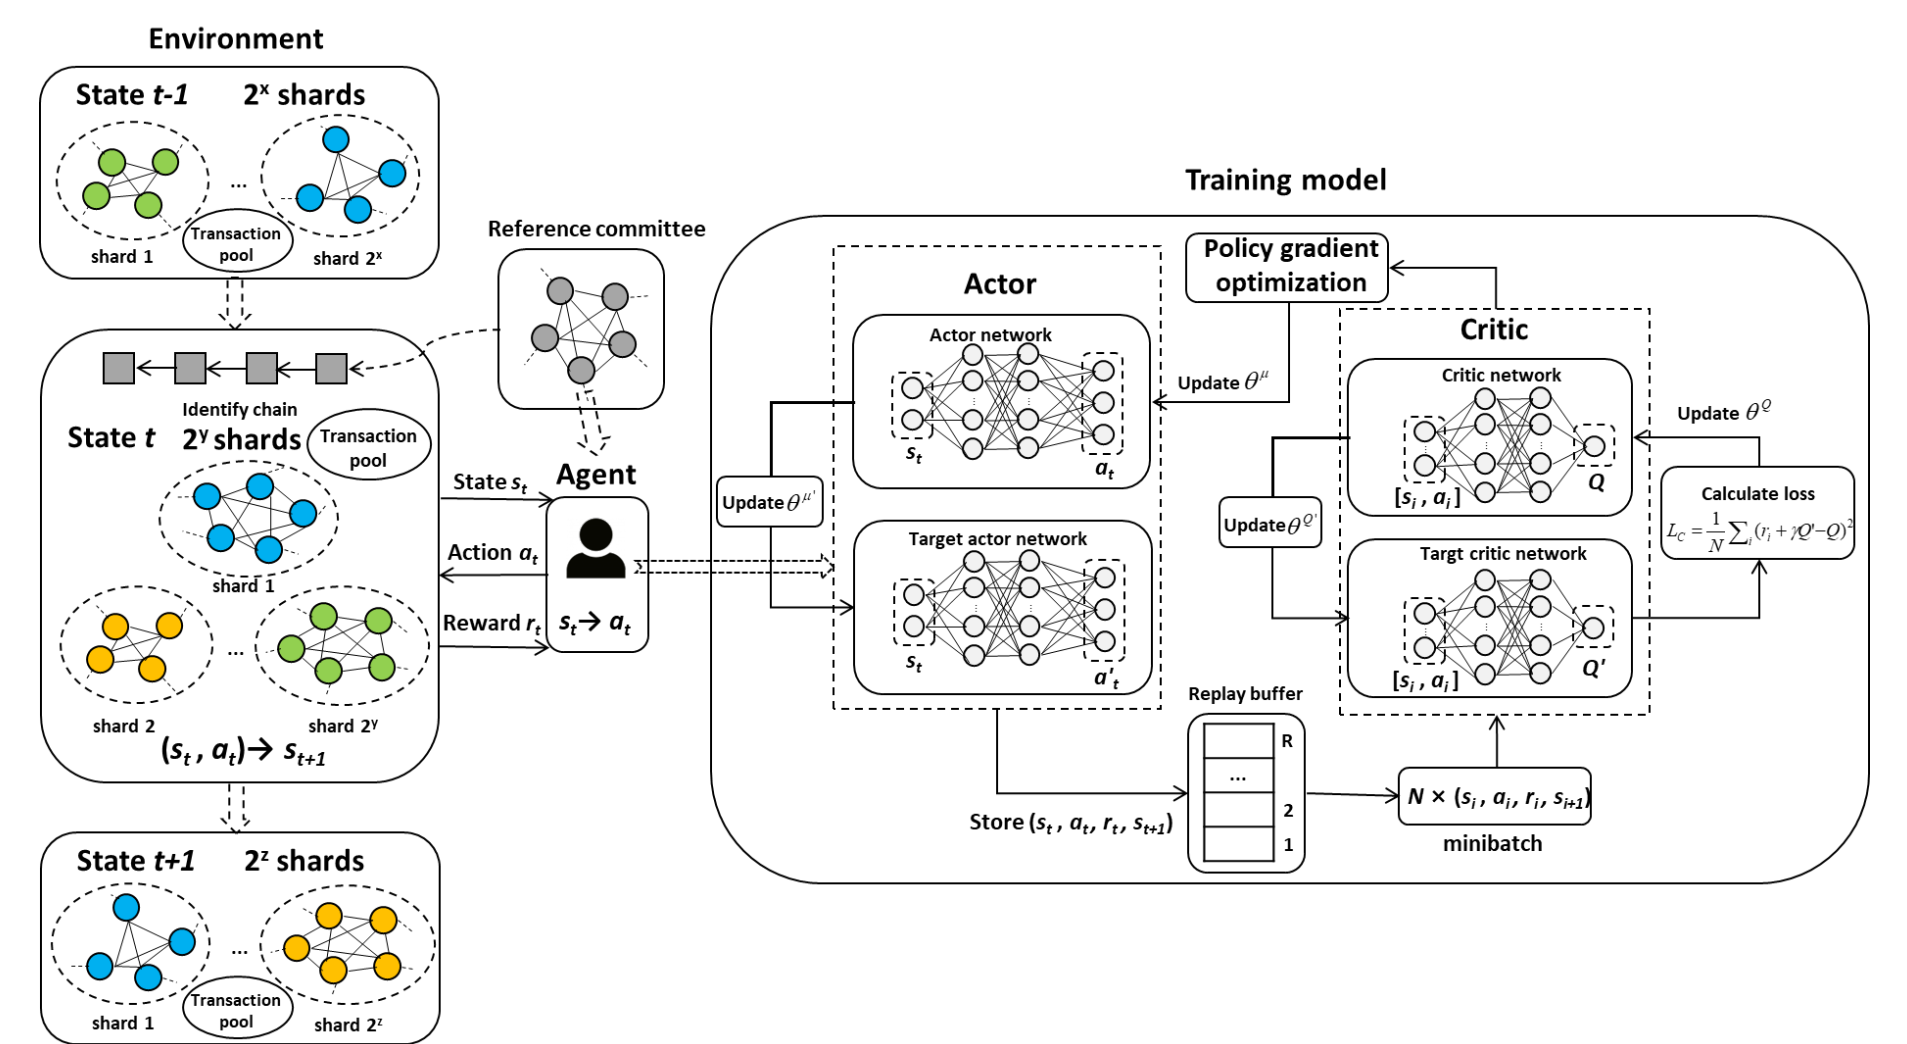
Environment

State $t$-1 $2^x$ shards

...

shard 1 Transaction pool shard $2^x$

Reference committee

Identify chain

State $t$ $2^y$ shards Transaction pool

shard 1

...

shard 2 shard $2^y$

$(s_t, a_t) \rightarrow s_{t+1}$

State $s_t$

Action $a_t$

Reward $r_t$

Agent

$s_t \rightarrow a_t$

State $t$+1 $2^z$ shards

...

shard 1 Transaction pool shard $2^z$

Training model

Actor

Actor network

$s_t$ $a_t$

Update $\theta^{\mu'}$

Target actor network

$s_t$ $a'_t$

Policy gradient optimization

Update $\theta^{\mu}$

Critic

Critic network

$[s_i, a_i]$ $Q$

Update $\theta^{Q}$

Update $\theta^{Q'}$

Targt critic network

$[s_i, a_i]$ $Q'$

Calculate loss

$L_C = \frac{1}{N}\sum_i (r_i + \gamma Q' - Q)^2$

Replay buffer

R

...

2

1

Store $(s_t, a_t, r_t, s_{t+1})$

$N \times (s_i, a_i, r_i, s_{i+1})$

minibatch